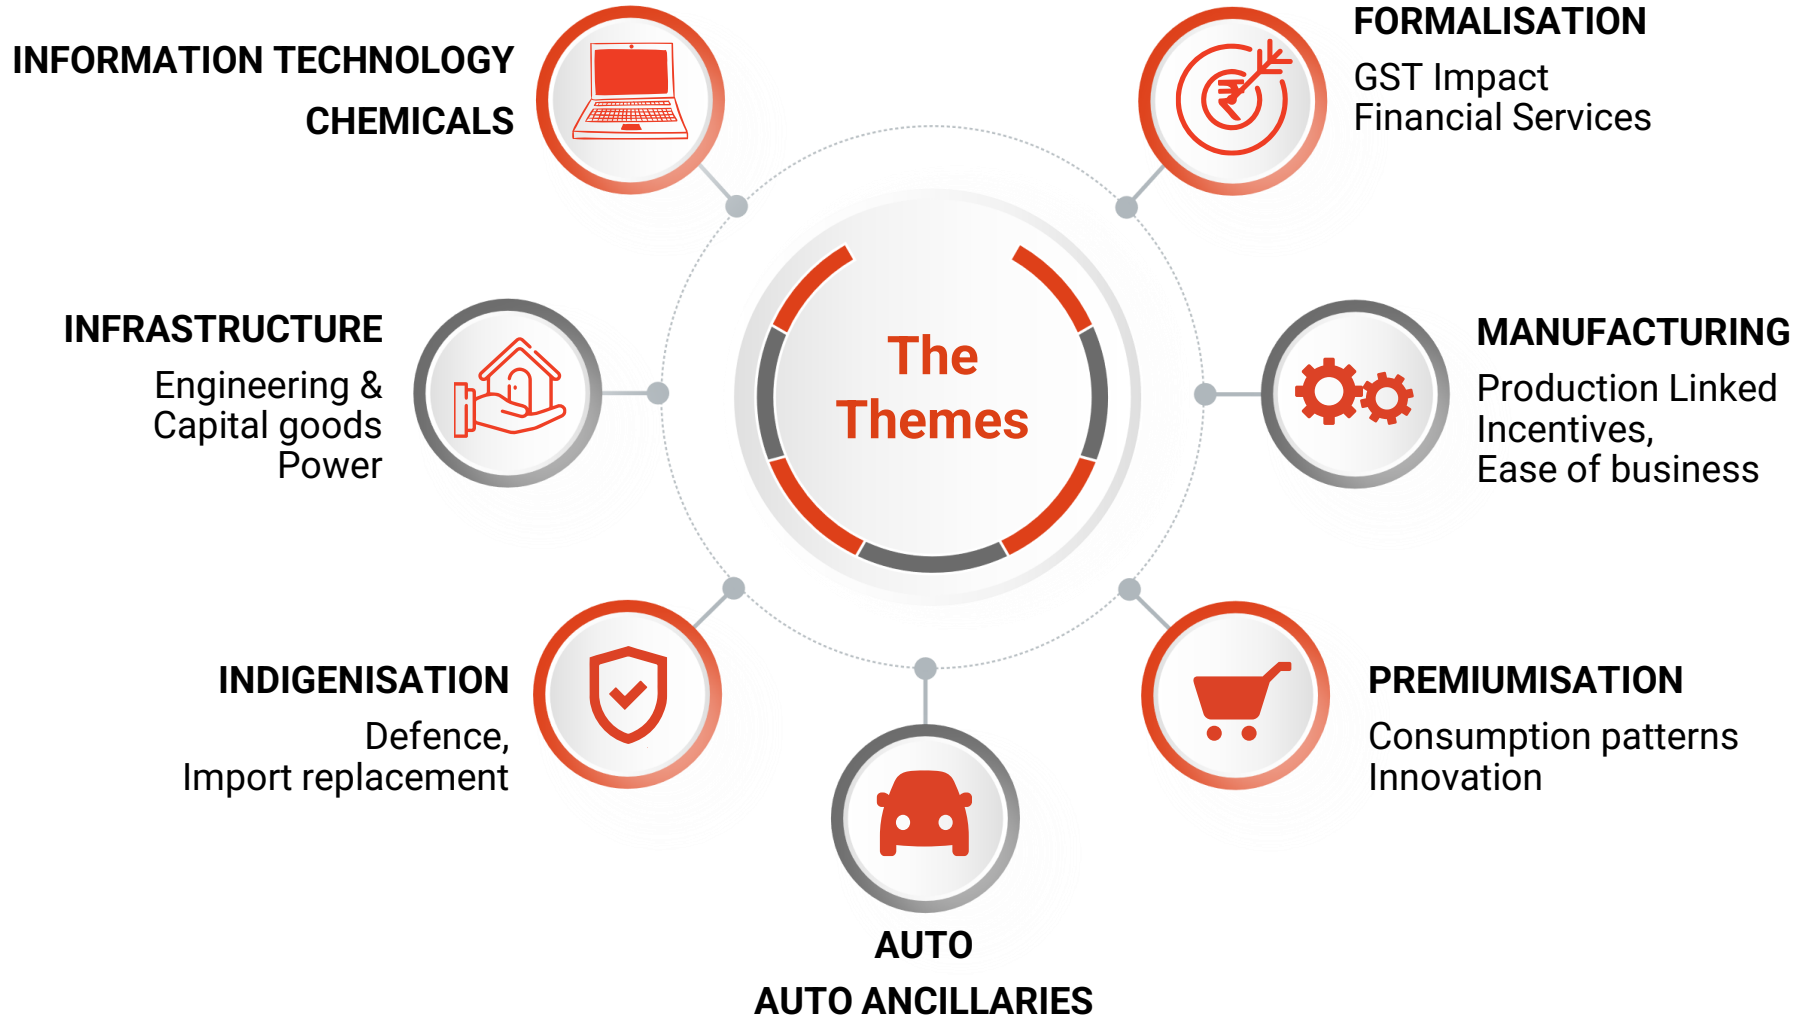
INFORMATION TECHNOLOGY
CHEMICALS

FORMALISATION
GST Impact
Financial Services

INFRASTRUCTURE
Engineering & Capital goods Power

The Themes

MANUFACTURING
Production Linked Incentives, Ease of business

INDIGENISATION
Defence, Import replacement

PREMIUMISATION
Consumption patterns Innovation

AUTO
AUTO ANCILLARIES